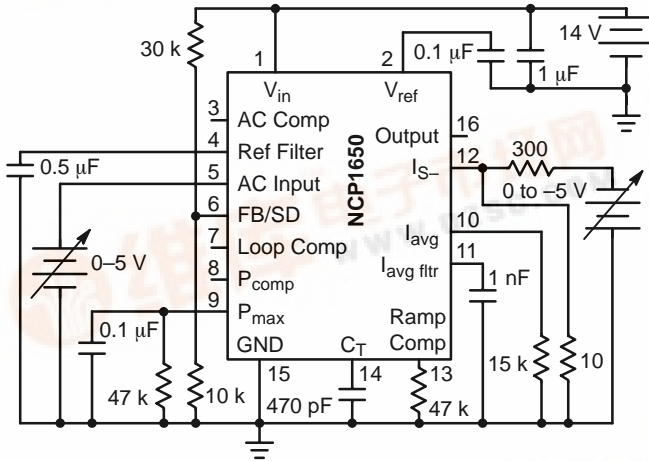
30 k
1
2
0.1 μF
14 V
1 μF
$V_{in}$
$V_{ref}$
3
AC Comp
4
Ref Filter
Output
16
0.5 μF
5
AC Input
NCP1650
12
$I_{S-}$
300
0 to –5 V
6
FB/SD
7
Loop Comp
10
$I_{avg}$
0–5 V
8
$P_{comp}$
11
$I_{avg\ fltr}$
1 nF
9
$P_{max}$
0.1 μF
GND
$C_T$
Ramp
Comp
15
14
13
15 k
10
47 k
10 k
470 pF
47 k